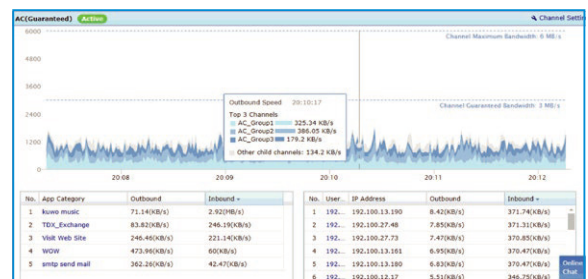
AC(Guaranteed) Active

Channel Setti

6000

4800

3600

2400

1200

0

Channel Maximum Bandwidth: 6 MB/s

Channel Guaranteed Bandwidth: 3 MB/s

Outbound Speed 20:10:17

Top 3 Channels

AC_Group1 325.34 KB/s

AC_Group2 386.05 KB/s

AC_Group3 179.2 KB/s

Other child channels: 134.2 KB/s

20:08

20:09

20:10

20:11

20:12

| No. | App Category | Outbound | Inbound |
|---|---|---|---|
| 1 | kuwo music | 71.14(KB/s) | 2.92(MB/s) |
| 2 | TDX_Exchange | 83.82(KB/s) | 246.19(KB/s) |
| 3 | Visit Web Site | 246.46(KB/s) | 221.14(KB/s) |
| 4 | WOW | 473.96(KB/s) | 60(KB/s) |
| 5 | smtp send mail | 362.26(KB/s) | 42.47(KB/s) |

| No. | User | IP Address | Outbound | Inbound |
|---|---|---|---|---|
| 1 | 192... | 192.100.13.190 | 8.42(KB/s) | 371.74(KB/s) |
| 2 | 192... | 192.100.27.48 | 7.85(KB/s) | 371.31(KB/s) |
| 3 | 192... | 192.100.27.73 | 7.47(KB/s) | 370.85(KB/s) |
| 4 | 192... | 192.100.13.161 | 6.95(KB/s) | 370.47(KB/s) |
| 5 | 192... | 192.100.13.180 | 6.63(KB/s) | 370.47(KB/s) |
| 6 | 192... | 192.100.12.17 | 5.51(KB/s) | 346.75(KB/s) |

Online Chat